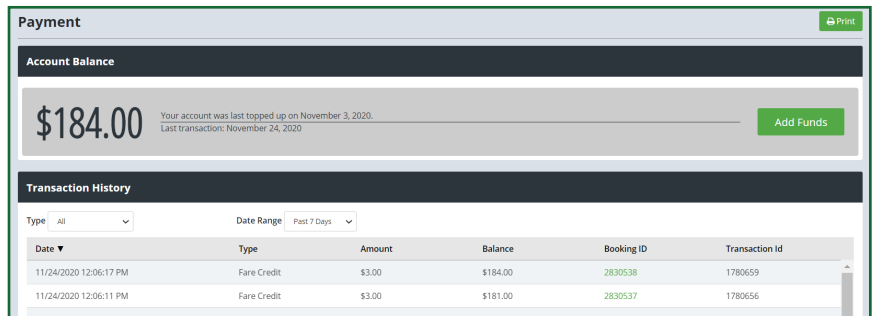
Payment

Print

Account Balance

$184.00

Your account was last topped up on November 3, 2020.
Last transaction: November 24, 2020

Add Funds

Transaction History

Type All

Date Range Past 7 Days

| Date ▼ | Type | Amount | Balance | Booking ID | Transaction Id |
|---|---|---|---|---|---|
| 11/24/2020 12:06:17 PM | Fare Credit | \$3.00 | \$184.00 | 2830538 | 1780659 |
| 11/24/2020 12:06:11 PM | Fare Credit | \$3.00 | \$181.00 | 2830537 | 1780656 |